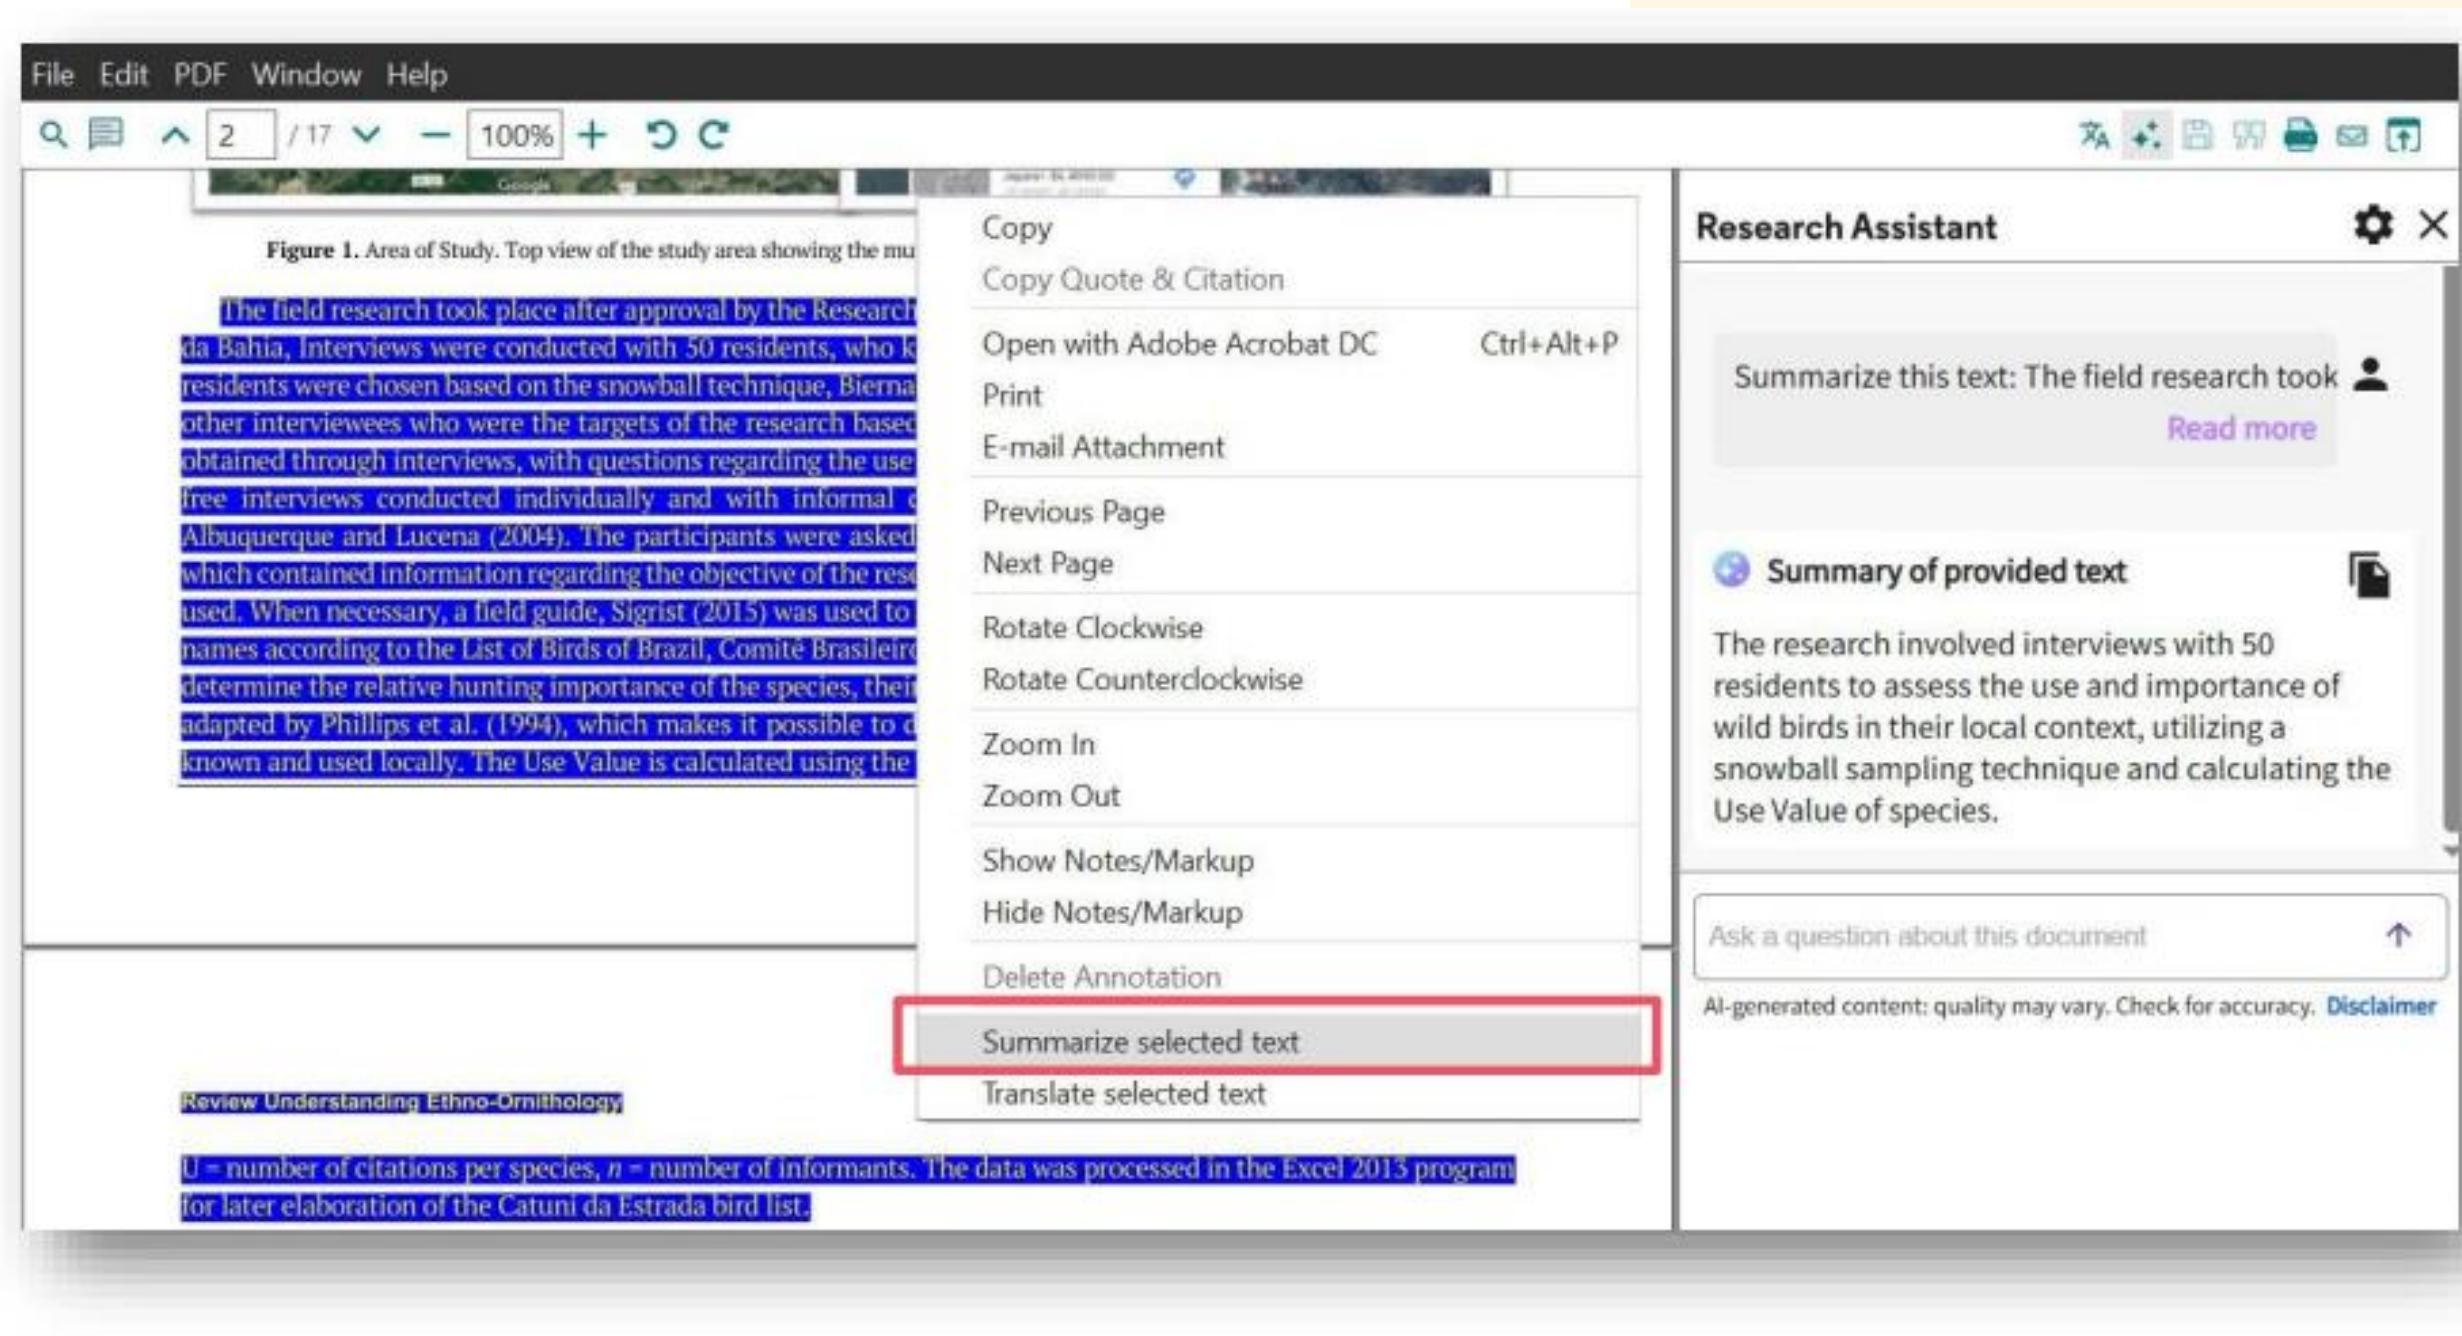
File Edit PDF Window Help

2 / 17 100%

Figure 1. Area of Study. Top view of the study area showing the mu

The field research took place after approval by the Research da Bahia, Interviews were conducted with 50 residents, who k residents were chosen based on the snowball technique, Bierna other interviewees who were the targets of the research based obtained through interviews, with questions regarding the use free interviews conducted individually and with informal c Albuquerque and Lucena (2004). The participants were asked which contained information regarding the objective of the rese used. When necessary, a field guide, Sigrist (2015) was used to names according to the List of Birds of Brazil, Comitê Brasileir determine the relative hunting importance of the species, thei adapted by Phillips et al. (1994), which makes it possible to d known and used locally. The Use Value is calculated using the

Copy
Copy Quote & Citation
Open with Adobe Acrobat DC Ctrl+Alt+P
Print
E-mail Attachment
Previous Page
Next Page
Rotate Clockwise
Rotate Counterclockwise
Zoom In
Zoom Out
Show Notes/Markup
Hide Notes/Markup
Delete Annotation
Summarize selected text
Translate selected text

Review Understanding Ethno-Ornithology

U = number of citations per species, $n$ = number of informants. The data was processed in the Excel 2013 program for later elaboration of the Catuni da Estrada bird list.

Research Assistant

Summarize this text: The field research took
Read more

Summary of provided text

The research involved interviews with 50 residents to assess the use and importance of wild birds in their local context, utilizing a snowball sampling technique and calculating the Use Value of species.

Ask a question about this document

AI-generated content: quality may vary. Check for accuracy. Disclaimer